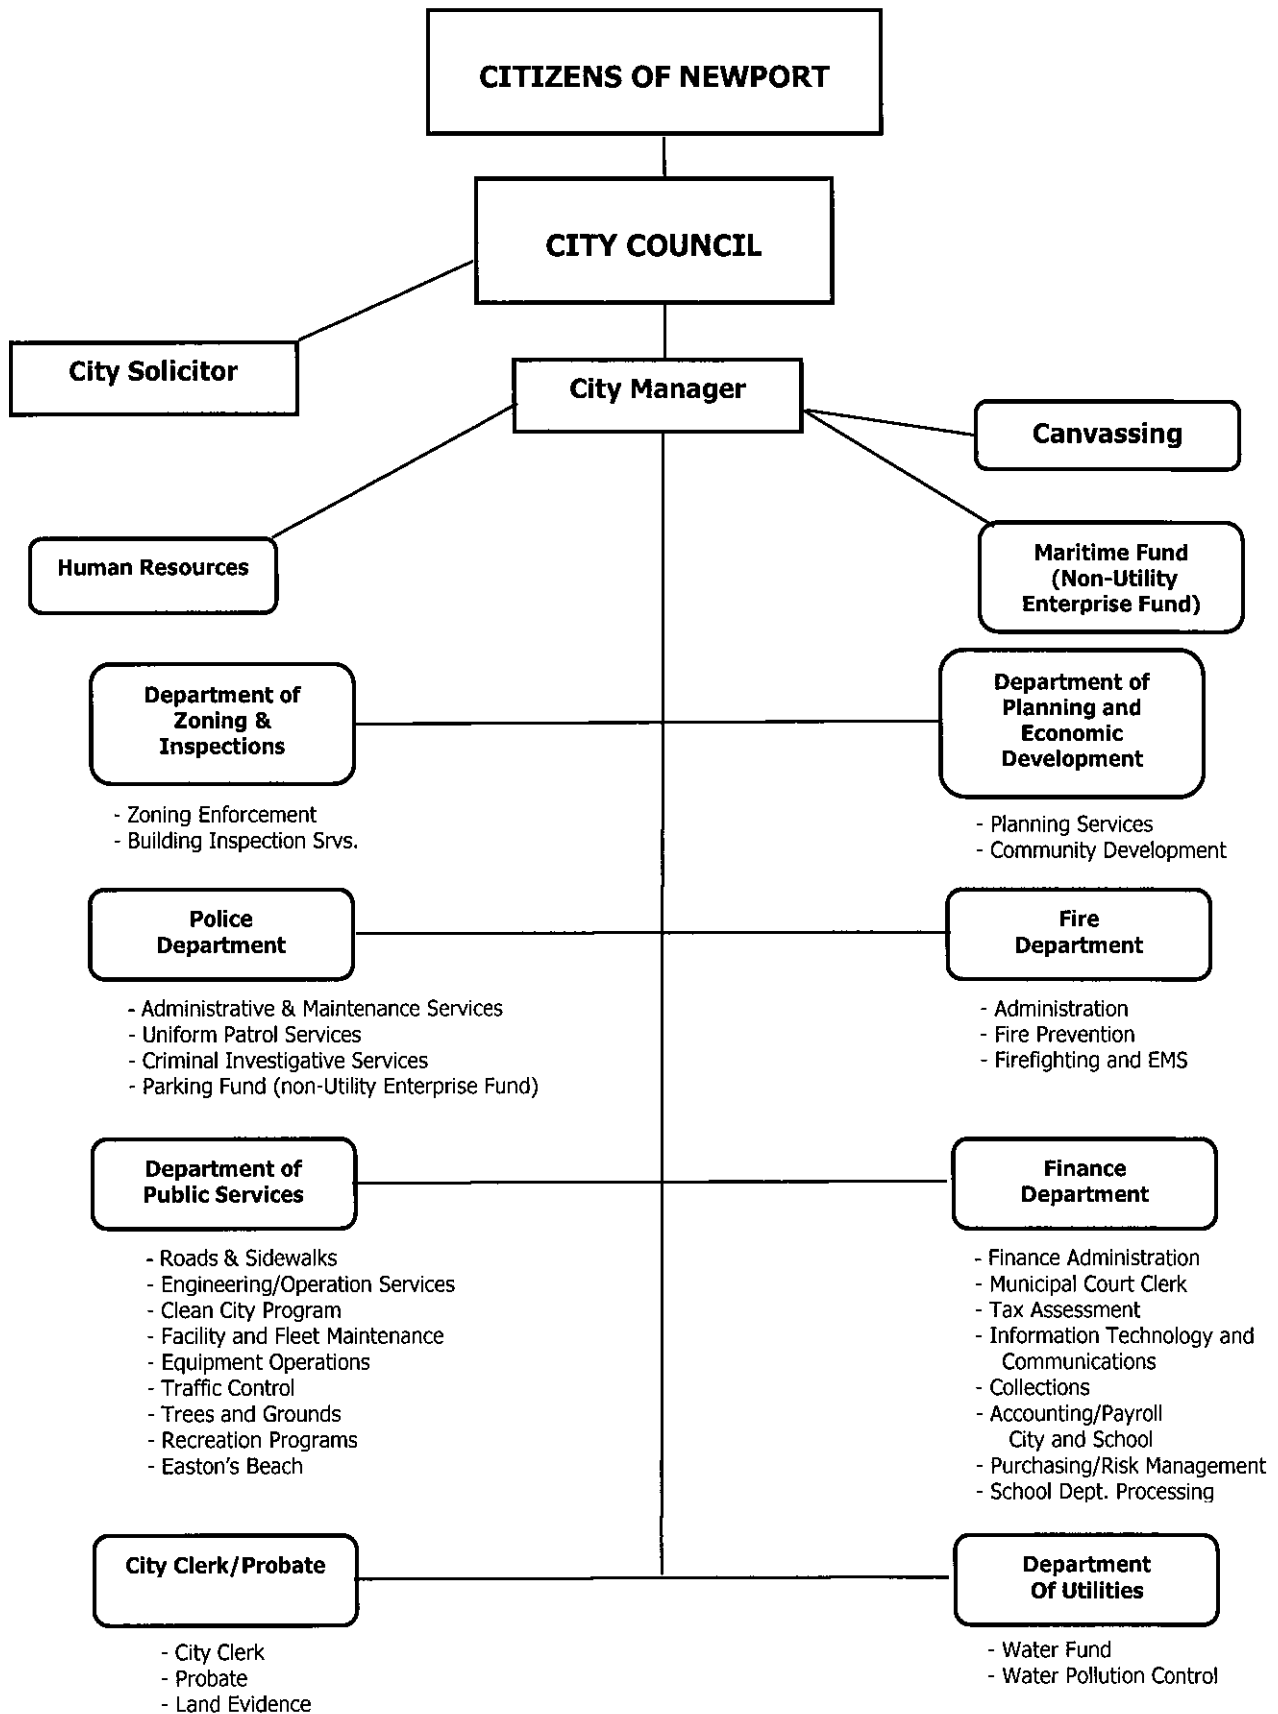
CITIZENS OF NEWPORT

CITY COUNCIL

City Solicitor

City Manager

Canvassing

Human Resources

Maritime Fund (Non-Utility Enterprise Fund)

Department of Zoning & Inspections

- Zoning Enforcement
- Building Inspection Srvs.

Department of Planning and Economic Development

- Planning Services
- Community Development

Police Department

- Administrative & Maintenance Services
- Uniform Patrol Services
- Criminal Investigative Services
- Parking Fund (non-Utility Enterprise Fund)

Fire Department

- Administration
- Fire Prevention
- Firefighting and EMS

Department of Public Services

- Roads & Sidewalks
- Engineering/Operation Services
- Clean City Program
- Facility and Fleet Maintenance
- Equipment Operations
- Traffic Control
- Trees and Grounds
- Recreation Programs
- Easton's Beach

Finance Department

- Finance Administration
- Municipal Court Clerk
- Tax Assessment
- Information Technology and Communications
- Collections
- Accounting/Payroll City and School
- Purchasing/Risk Management
- School Dept. Processing

City Clerk/Probate

- City Clerk
- Probate
- Land Evidence

Department Of Utilities

- Water Fund
- Water Pollution Control